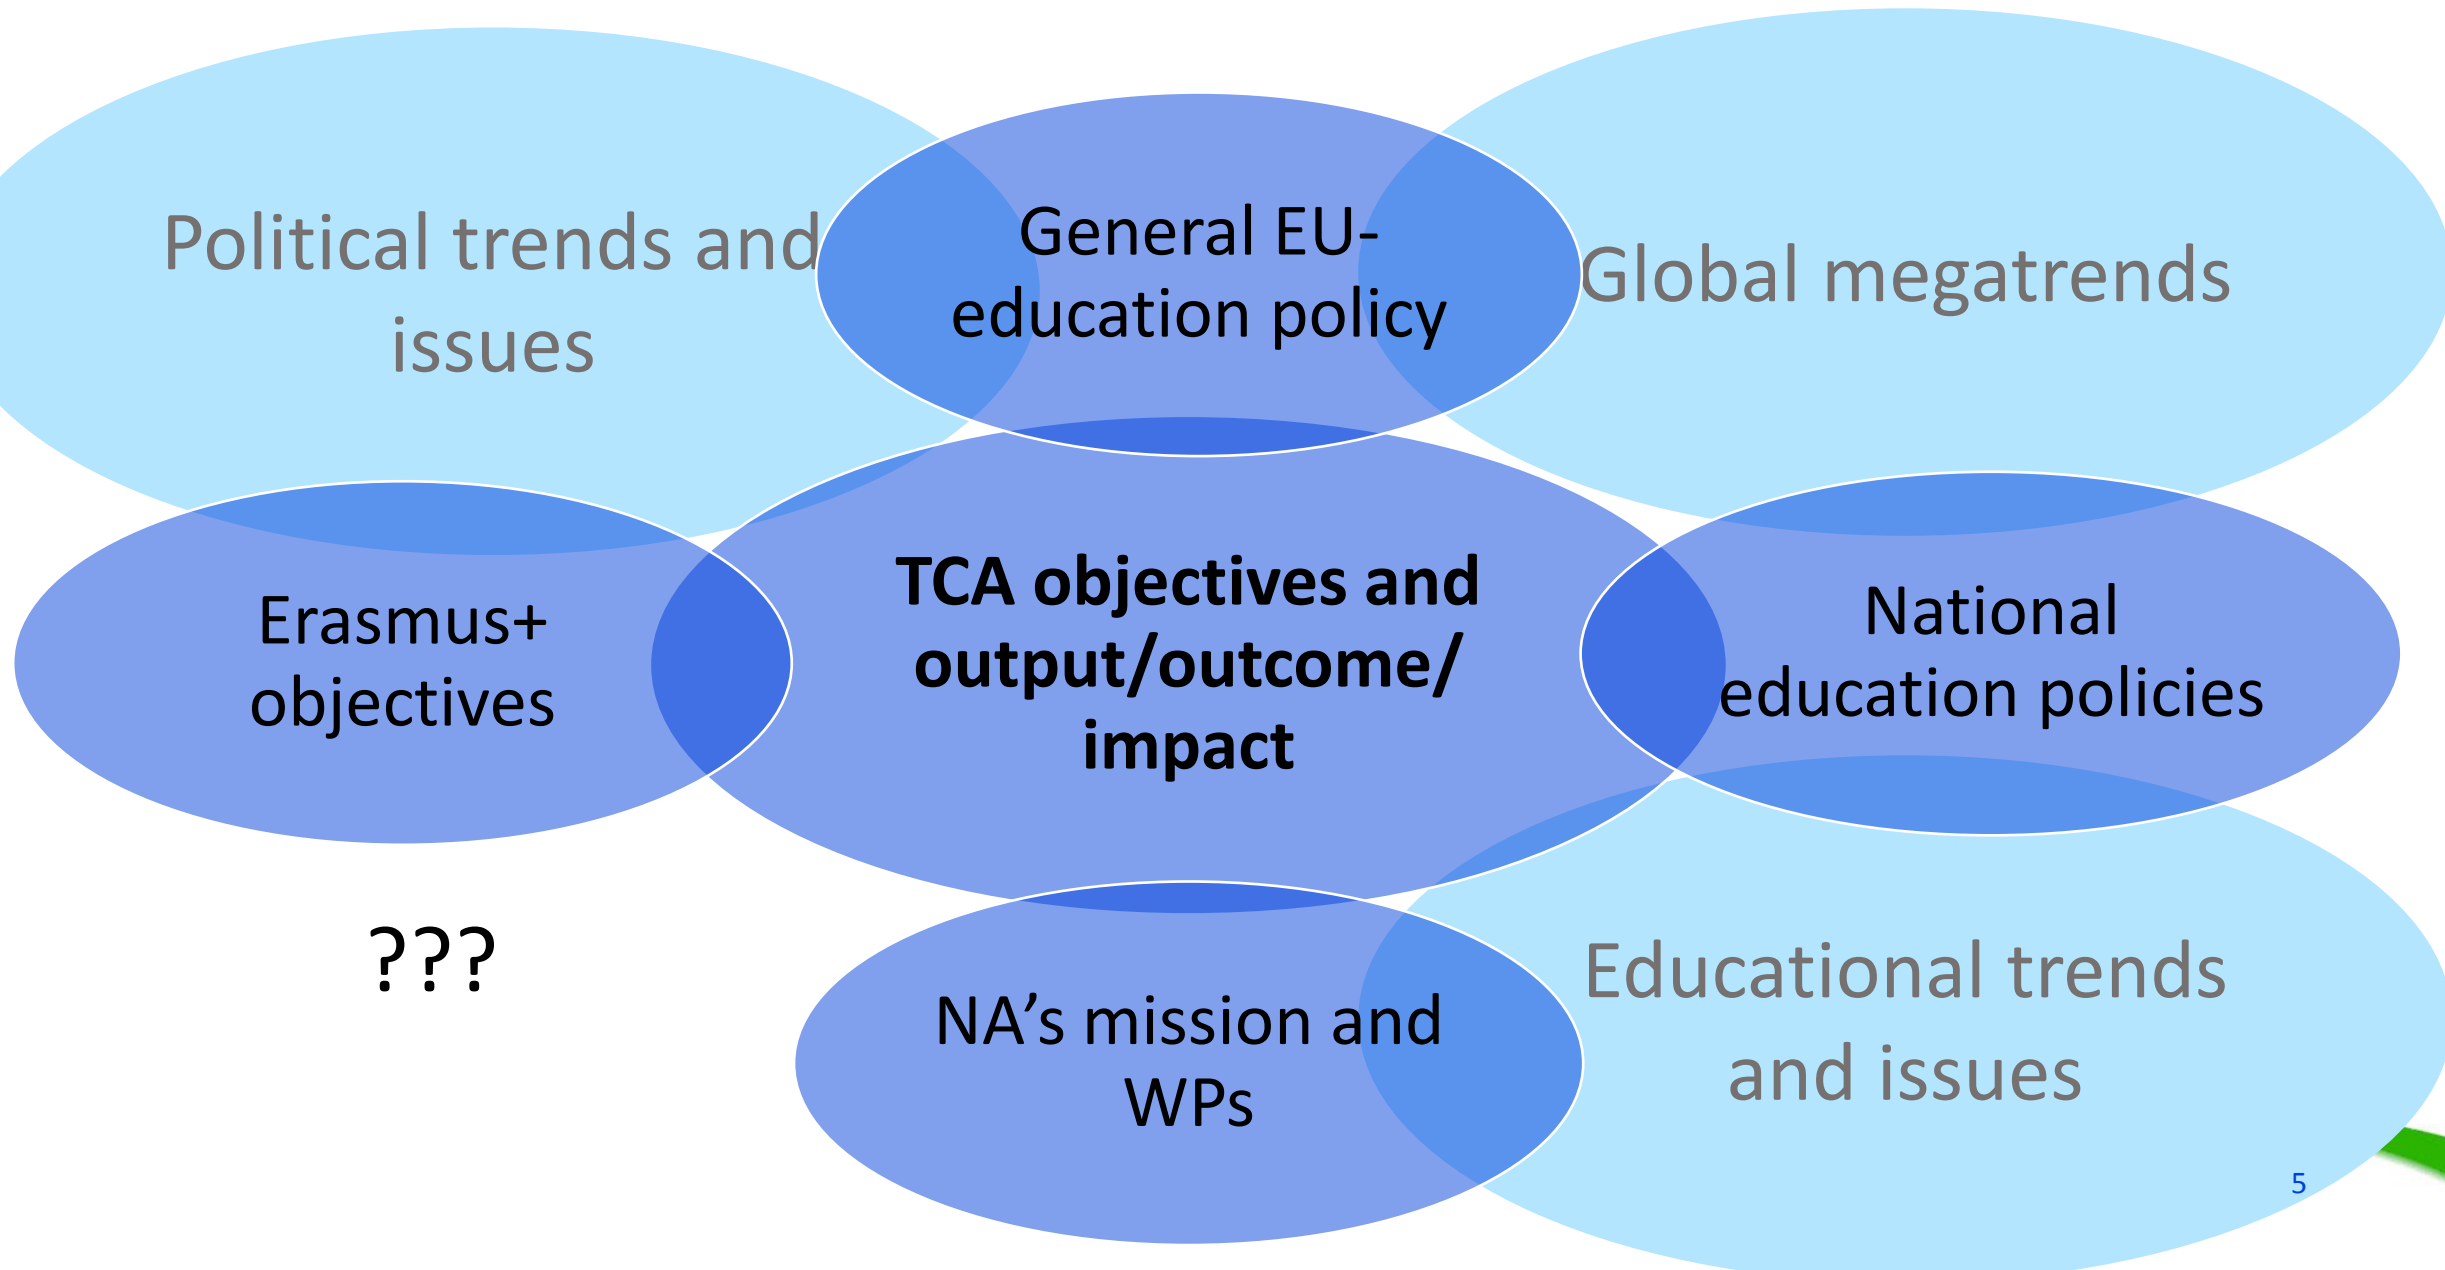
Political trends and issues

General EU-education policy

Global megatrends

Erasmus+ objectives

TCA objectives and output/outcome/ impact

National education policies

???

NA’s mission and WPs

Educational trends and issues

5